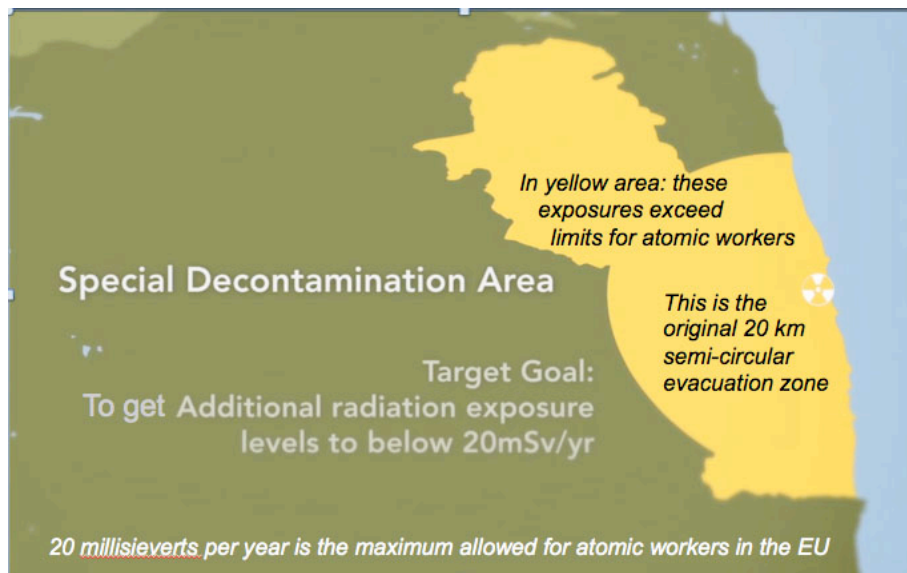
In yellow area: these exposures exceed limits for atomic workers

Special Decontamination Area

This is the original 20 km semi-circular evacuation zone

Target Goal:
To get Additional radiation exposure levels to below 20mSv/yr

20 millisieverts per year is the maximum allowed for atomic workers in the EU